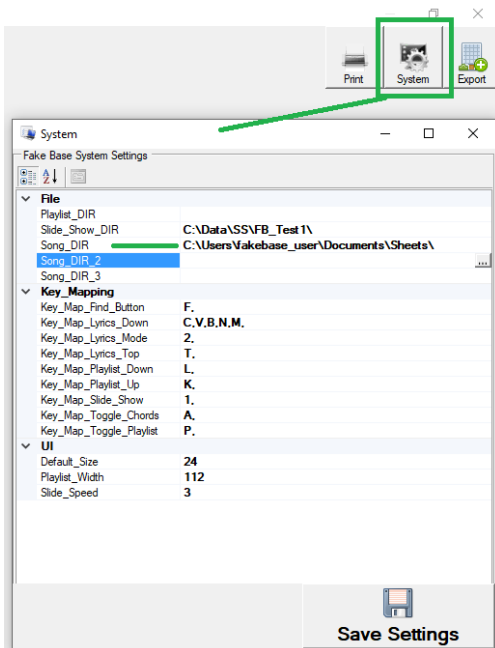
Print
System
Export

System

Fake Base System Settings

File
Playlist_DIR
Slide_Show_DIR C:\Data\SS\FB_Test1\
Song_DIR C:\Users\fakebase_user\Documents\Sheets\
Song_DIR_2
Song_DIR_3
Key_Mapping
Key_Map_Find_Button F,
Key_Map_Lyrics_Down C,V,B,N,M,
Key_Map_Lyrics_Mode 2,
Key_Map_Lyrics_Top T,
Key_Map_Playlist_Down L,
Key_Map_Playlist_Up K,
Key_Map_Slide_Show 1,
Key_Map_Toggle_Chords A,
Key_Map_Toggle_Playlist P,
UI
Default_Size 24
Playlist_Width 112
Slide_Speed 3

Save Settings